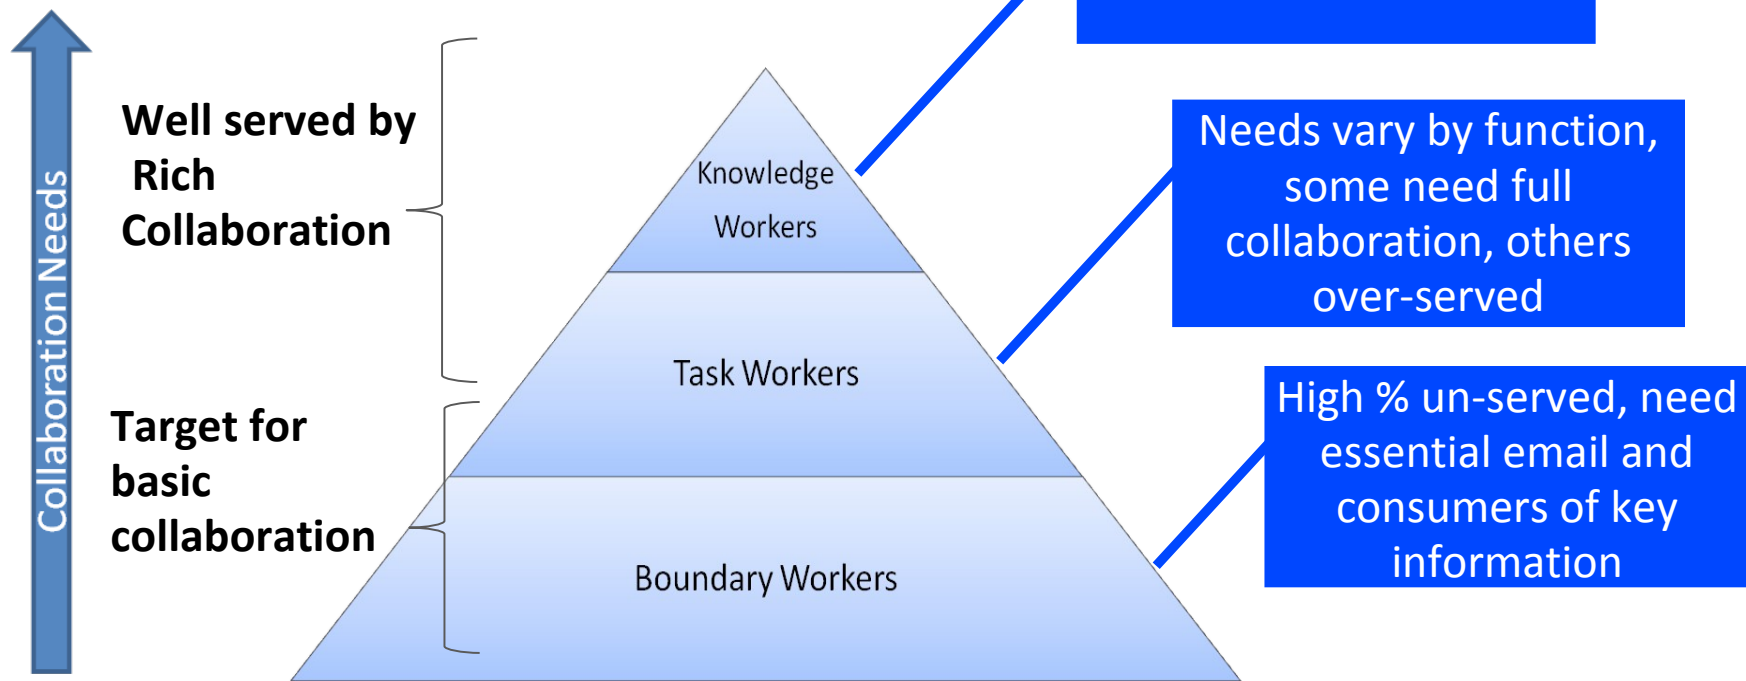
Collaboration Needs

Well served by Rich Collaboration

Target for basic collaboration

Knowledge Workers

Task Workers

Boundary Workers

Needs vary by function, some need full collaboration, others over-served

High % un-served, need essential email and consumers of key information